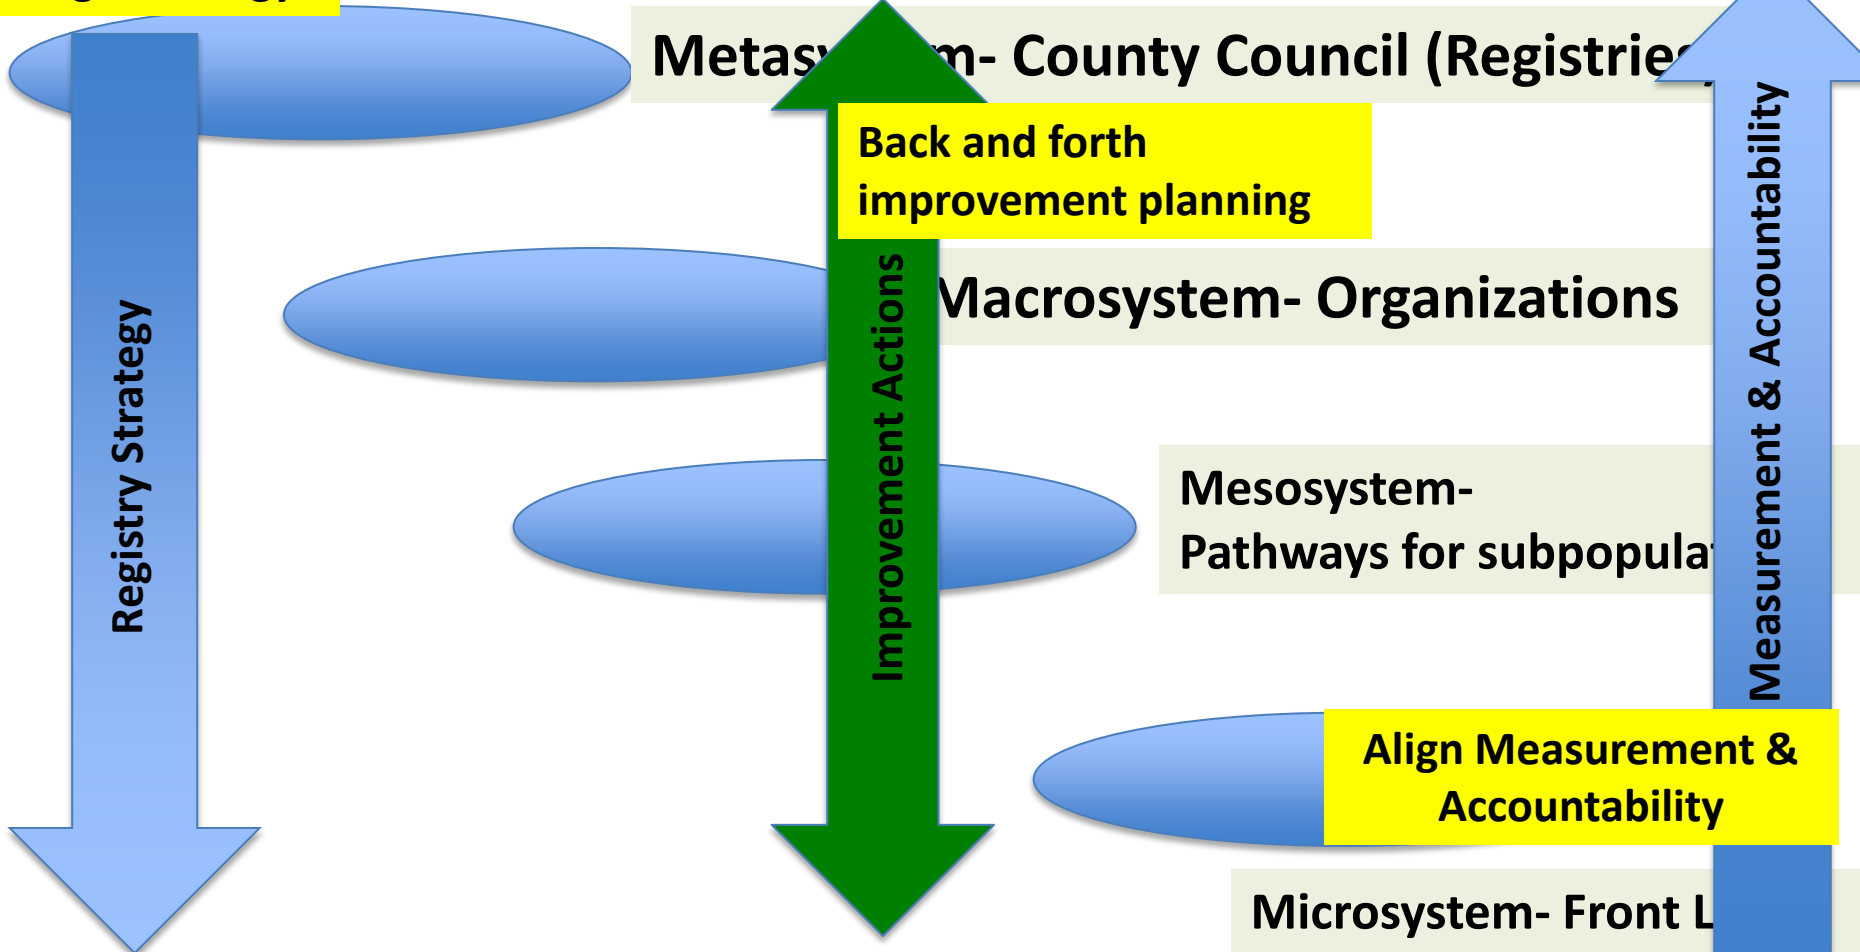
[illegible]

Metasy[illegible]m- County Council (Registrie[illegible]

Back and forth improvement planning

Macrosystem- Organizations

Mesosystem- Pathways for subpopula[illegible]

Align Measurement & Accountability

Microsystem- Front L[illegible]

Registry Strategy

Improvement Actions

Measurement & Accountability